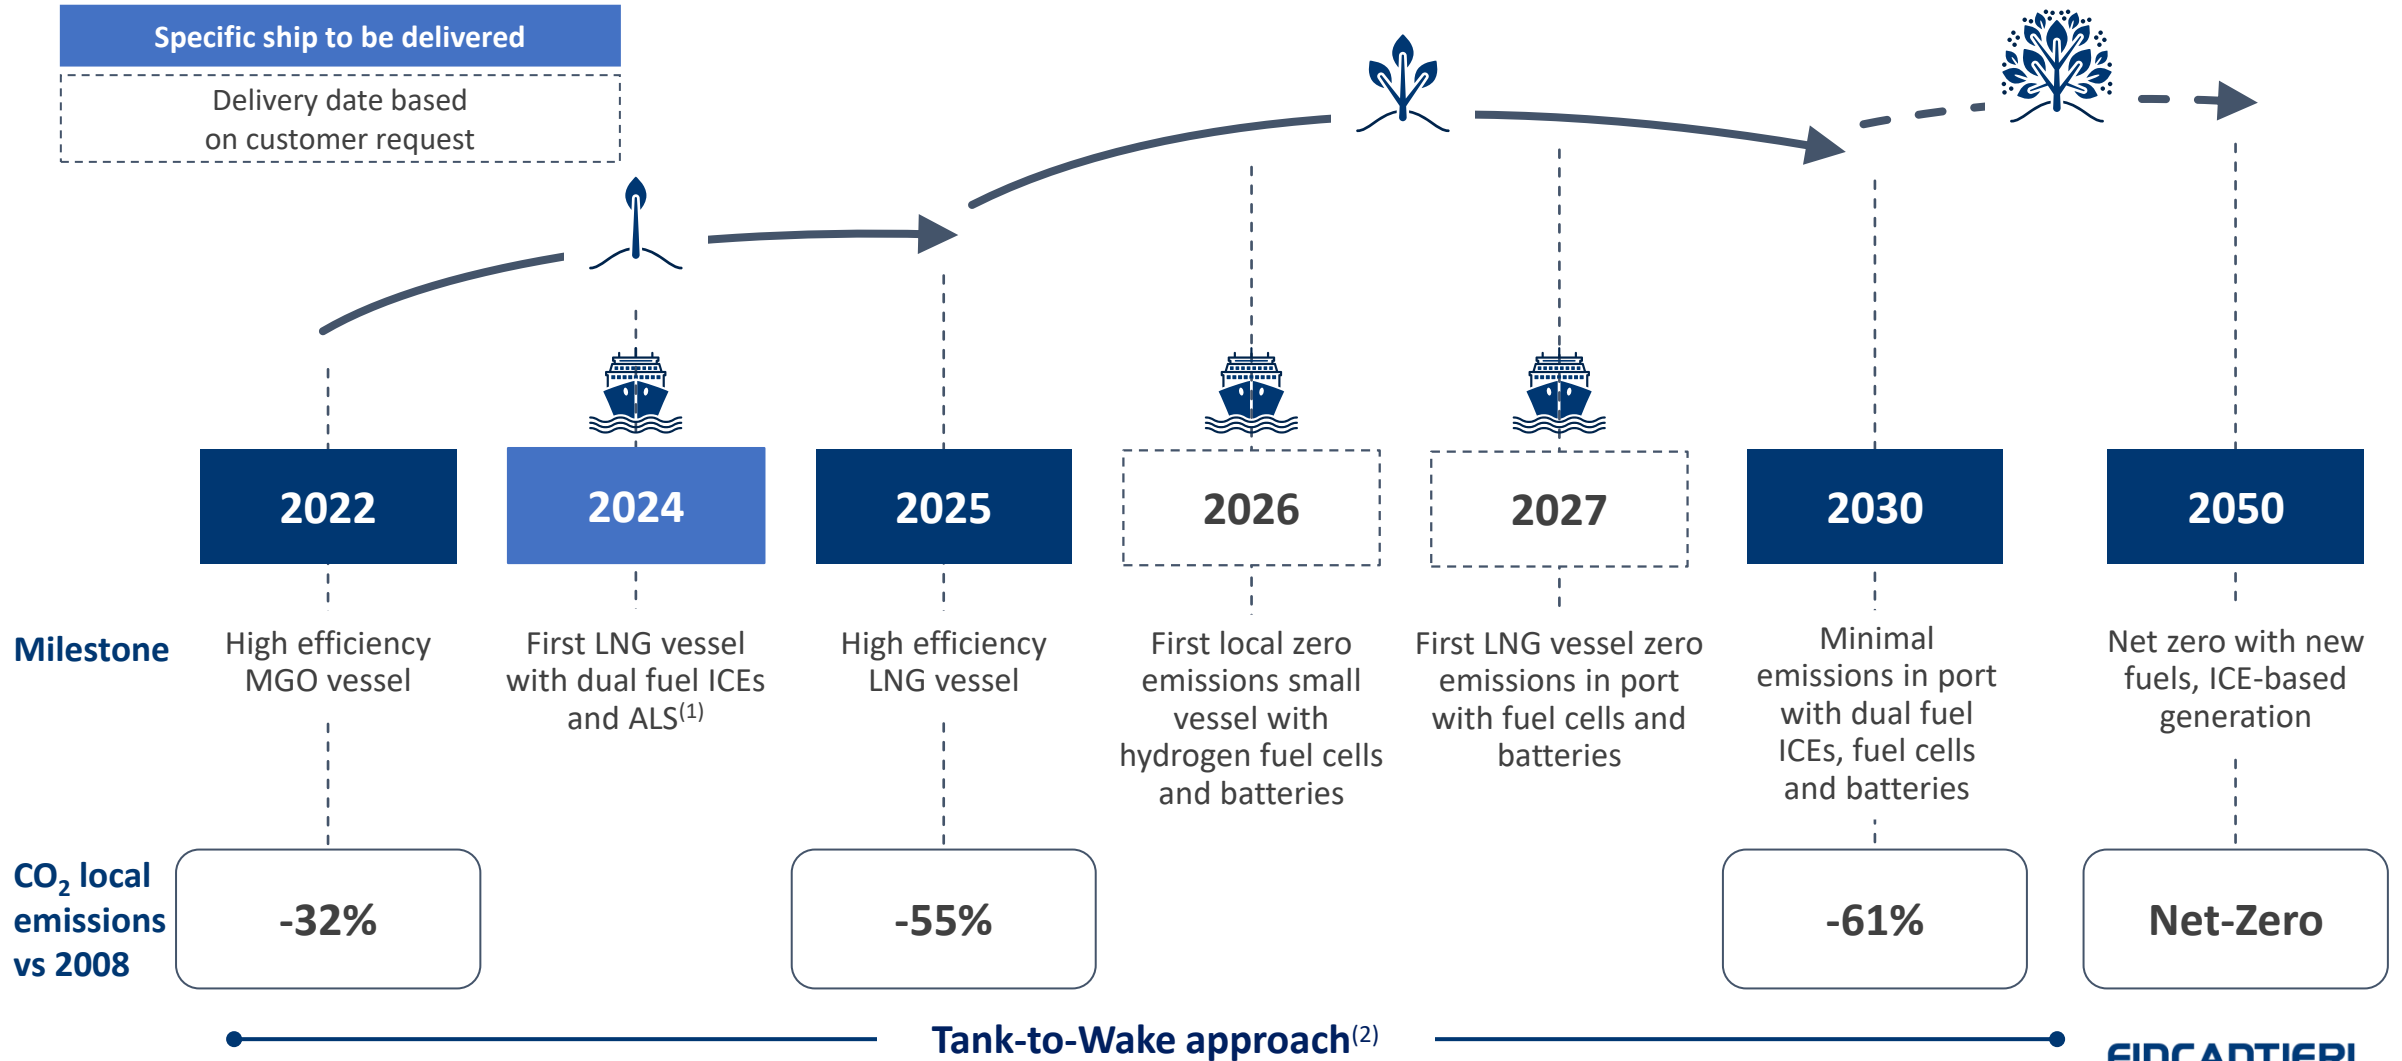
Specific ship to be delivered

Delivery date based on customer request

2022

2024

2025

2026

2027

2030

2050

Milestone

High efficiency MGO vessel

First LNG vessel with dual fuel ICEs and ALS$^{(1)}$

High efficiency LNG vessel

First local zero emissions small vessel with hydrogen fuel cells and batteries

First LNG vessel zero emissions in port with fuel cells and batteries

Minimal emissions in port with dual fuel ICEs, fuel cells and batteries

Net zero with new fuels, ICE-based generation

$CO_2$ local emissions vs 2008

-32%

-55%

-61%

Net-Zero

Tank-to-Wake approach$^{(2)}$

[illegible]